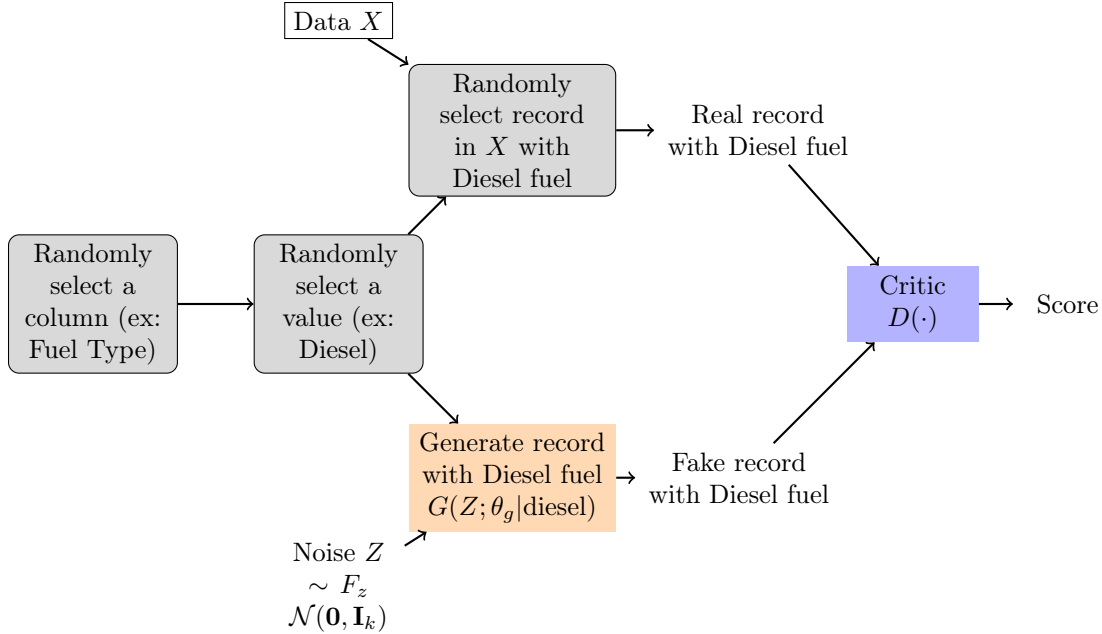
Data $X$

Randomly select record in $X$ with Diesel fuel

Real record with Diesel fuel

Randomly select a column (ex: Fuel Type)

Randomly select a value (ex: Diesel)

Critic $D(\cdot)$

Score

Generate record with Diesel fuel $G(Z;\theta_g|\text{diesel})$

Fake record with Diesel fuel

Noise $Z$ $\sim F_z$ $\mathcal{N}(\mathbf{0},\mathbf{I}_k)$